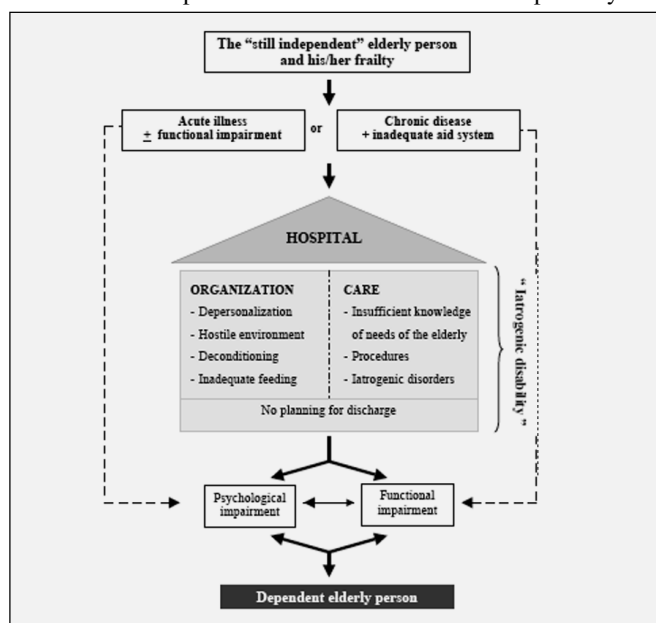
The "still independent" elderly person and his/her frailty

Acute illness $\pm$ functional impairment

or

Chronic disease + inadequate aid system

HOSPITAL

ORGANIZATION
- Depersonalization
- Hostile environment
- Deconditioning
- Inadequate feeding

CARE
- Insufficient knowledge of needs of the elderly
- Procedures
- Iatrogenic disorders

No planning for discharge

"Iatrogenic disability"

Psychological impairment

Functional impairment

Dependent elderly person